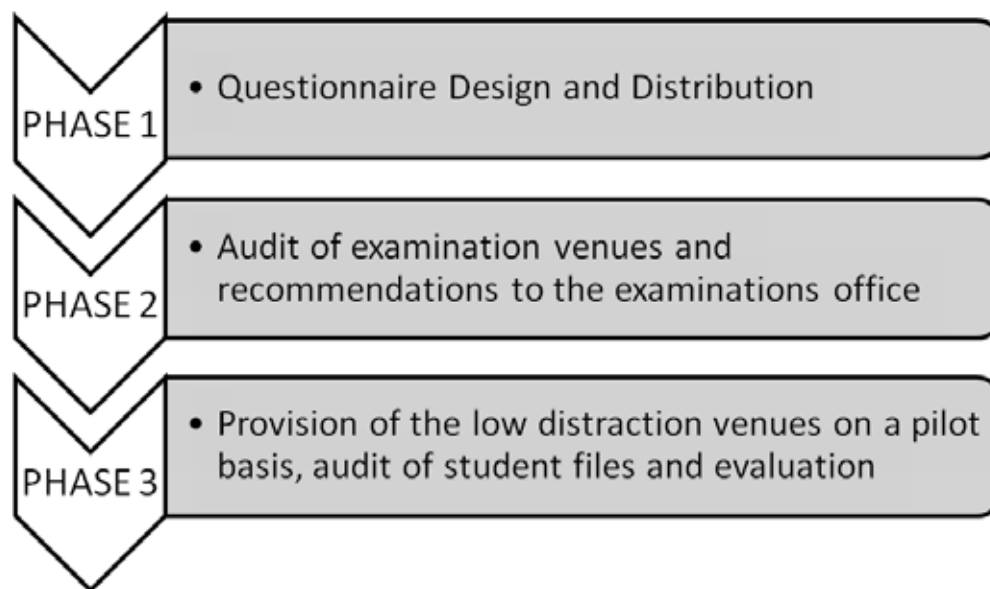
PHASE 1

• Questionnaire Design and Distribution

PHASE 2

• Audit of examination venues and recommendations to the examinations office

PHASE 3

• Provision of the low distraction venues on a pilot basis, audit of student files and evaluation